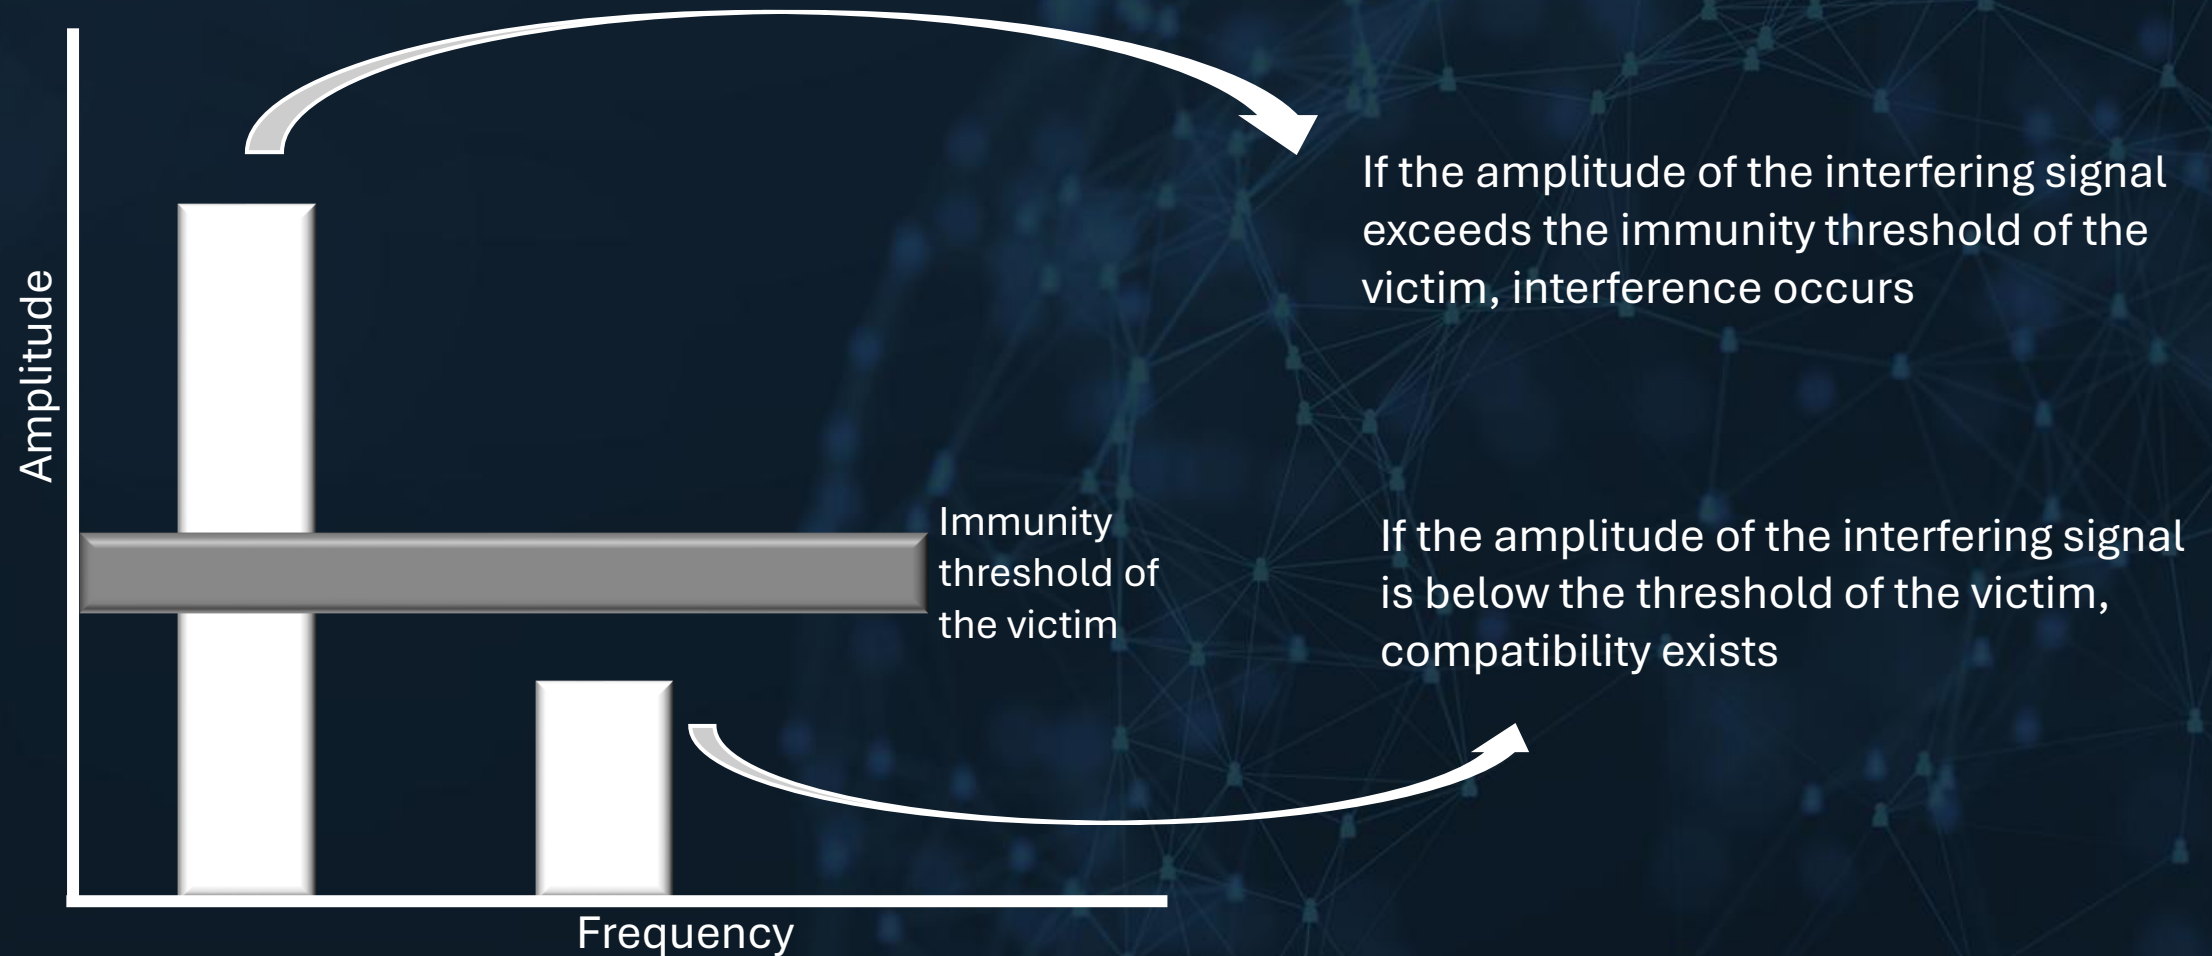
Amplitude

Immunity threshold of the victim

Frequency

If the amplitude of the interfering signal exceeds the immunity threshold of the victim, interference occurs

If the amplitude of the interfering signal is below the threshold of the victim, compatibility exists